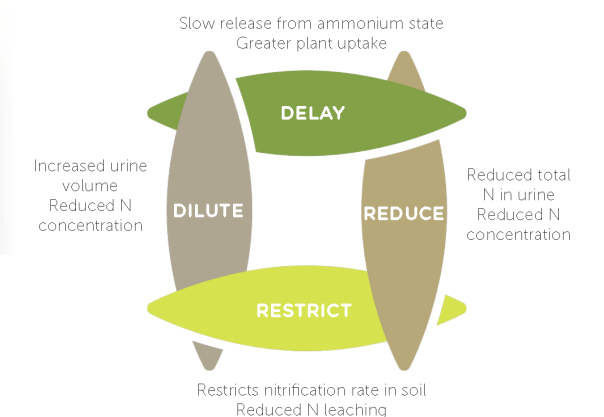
Slow release from ammonium state
Greater plant uptake

DELAY

Increased urine volume
Reduced N concentration

DILUTE

REDUCE

Reduced total N in urine
Reduced N concentration

RESTRICT

Restricts nitrification rate in soil
Reduced N leaching